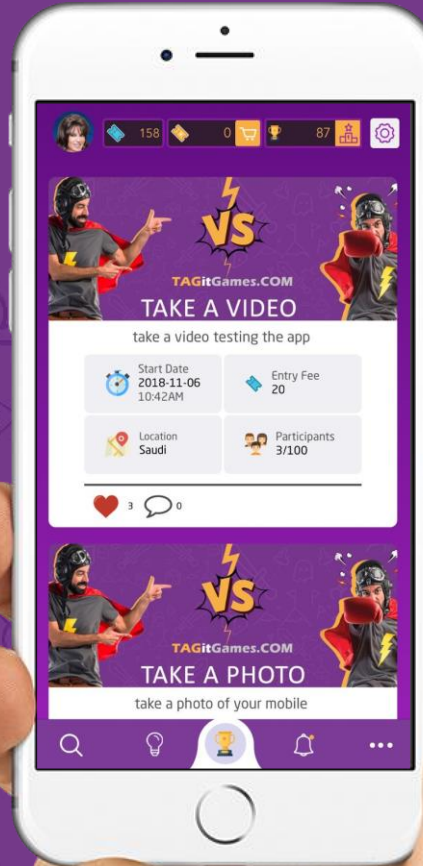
158 0 87

VS
TAGitGames.COM
TAKE A VIDEO
take a video testing the app

Start Date
2018-11-06
10:42AM

Entry Fee
20

Location
Saudi

Participants
3/100

3 0

VS
TAGitGames.COM
TAKE A PHOTO
take a photo of your mobile